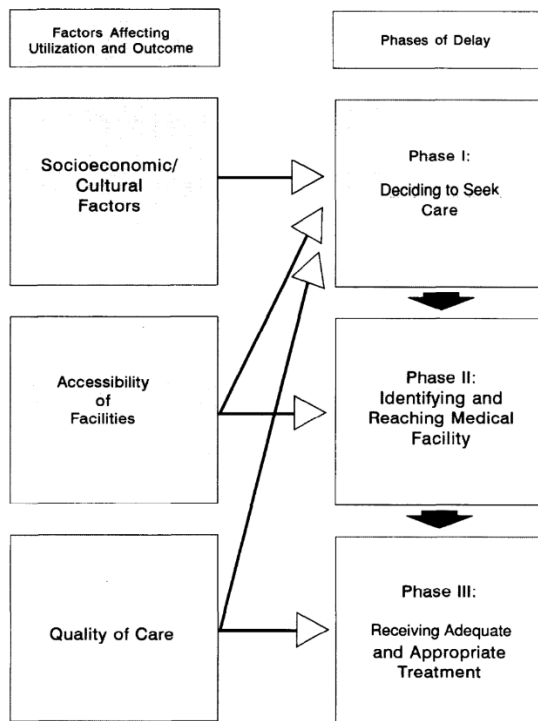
Factors Affecting Utilization and Outcome

Phases of Delay

Socioeconomic/ Cultural Factors

Phase I:

Deciding to Seek Care

Accessibility of Facilities

Phase II: Identifying and Reaching Medical Facility

Quality of Care

Phase III:

Receiving Adequate and Appropriate Treatment